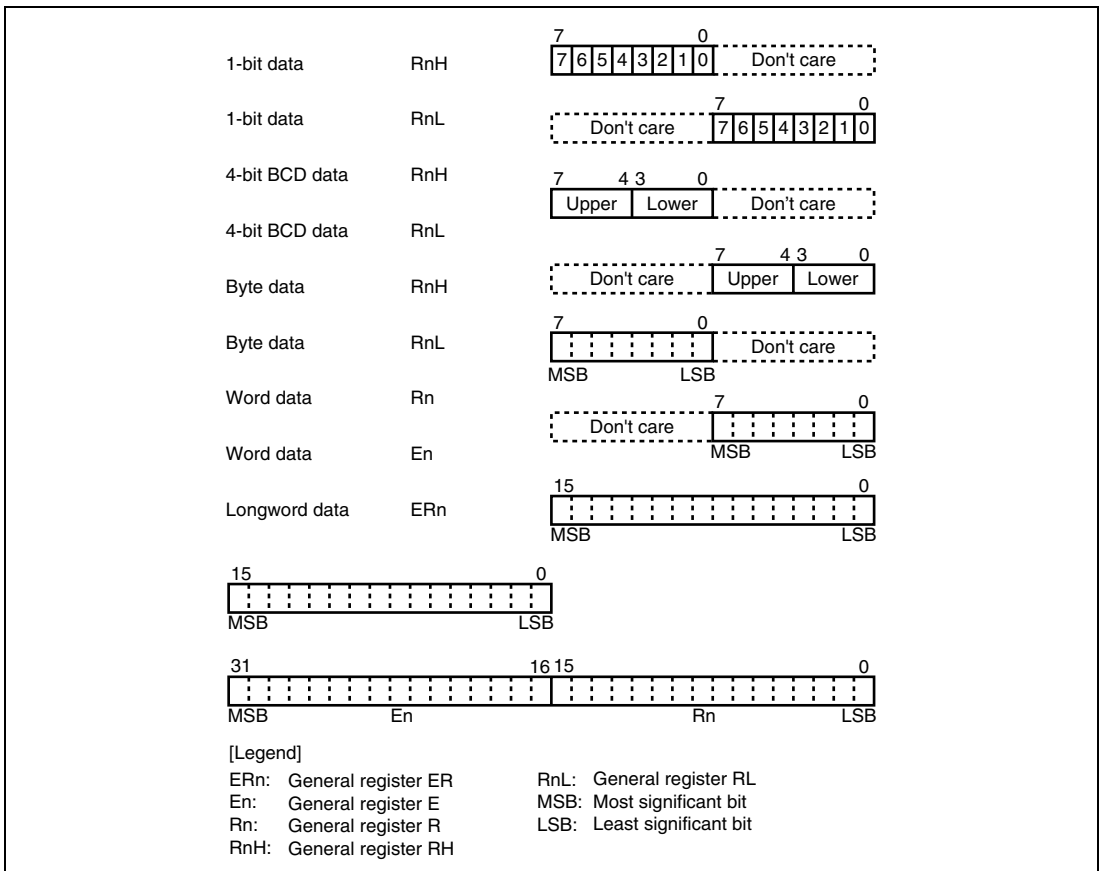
1-bit data RnH

7 0
7 6 5 4 3 2 1 0 Don't care

1-bit data RnL

7 0
Don't care 7 6 5 4 3 2 1 0

4-bit BCD data RnH

7 4 3 0
Upper Lower Don't care

4-bit BCD data RnL

7 4 3 0
Don't care Upper Lower

Byte data RnH

7 0
Don't care
MSB LSB

Byte data RnL

Word data Rn

7 0
Don't care
MSB LSB

Word data En

Longword data ERn

15 0
MSB LSB

15 0
MSB LSB

31 16 15 0
MSB En Rn LSB

[Legend]
ERn: General register ER
En: General register E
Rn: General register R
RnH: General register RH
RnL: General register RL
MSB: Most significant bit
LSB: Least significant bit